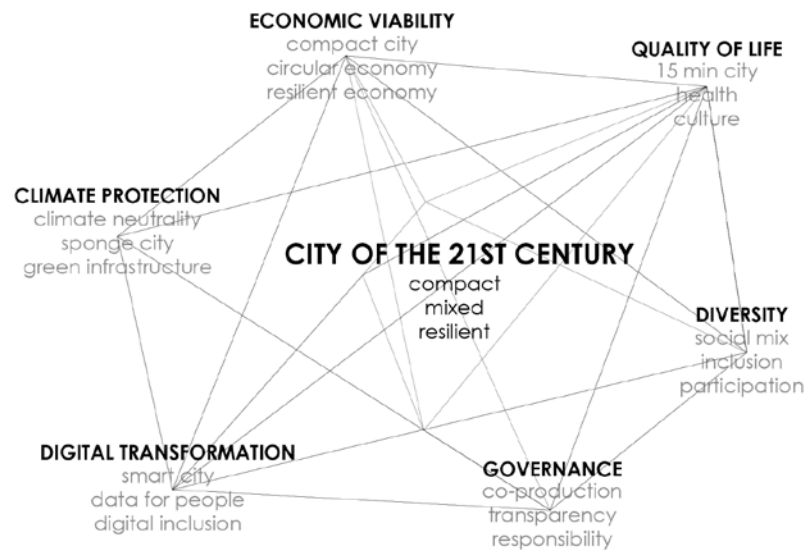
ECONOMIC VIABILITY
compact city
circular economy
resilient economy

QUALITY OF LIFE
15 min city
health
culture

CLIMATE PROTECTION
climate neutrality
sponge city
green infrastructure

CITY OF THE 21ST CENTURY
compact
mixed
resilient

DIVERSITY
social mix
inclusion
participation

DIGITAL TRANSFORMATION
smart city
data for people
digital inclusion

GOVERNANCE
co-production
transparency
responsibility